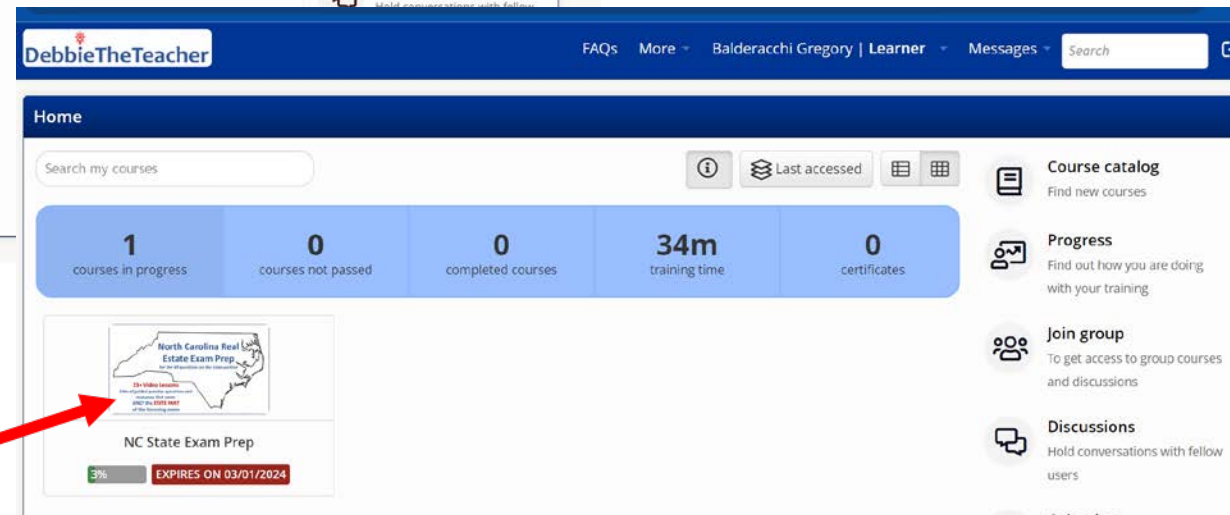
Hold conversations with fellow

DebbieTheTeacher

FAQs More Balderacchi Gregory | Learner Messages Search

Home

Search my courses

Last accessed

1 courses in progress

0 courses not passed

0 completed courses

34m training time

0 certificates

North Carolina Real Estate Exam Prep

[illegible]

NC State Exam Prep

3%

EXPIRES ON 03/01/2024

Course catalog
Find new courses

Progress
Find out how you are doing with your training

Join group
To get access to group courses and discussions

Discussions
Hold conversations with fellow users